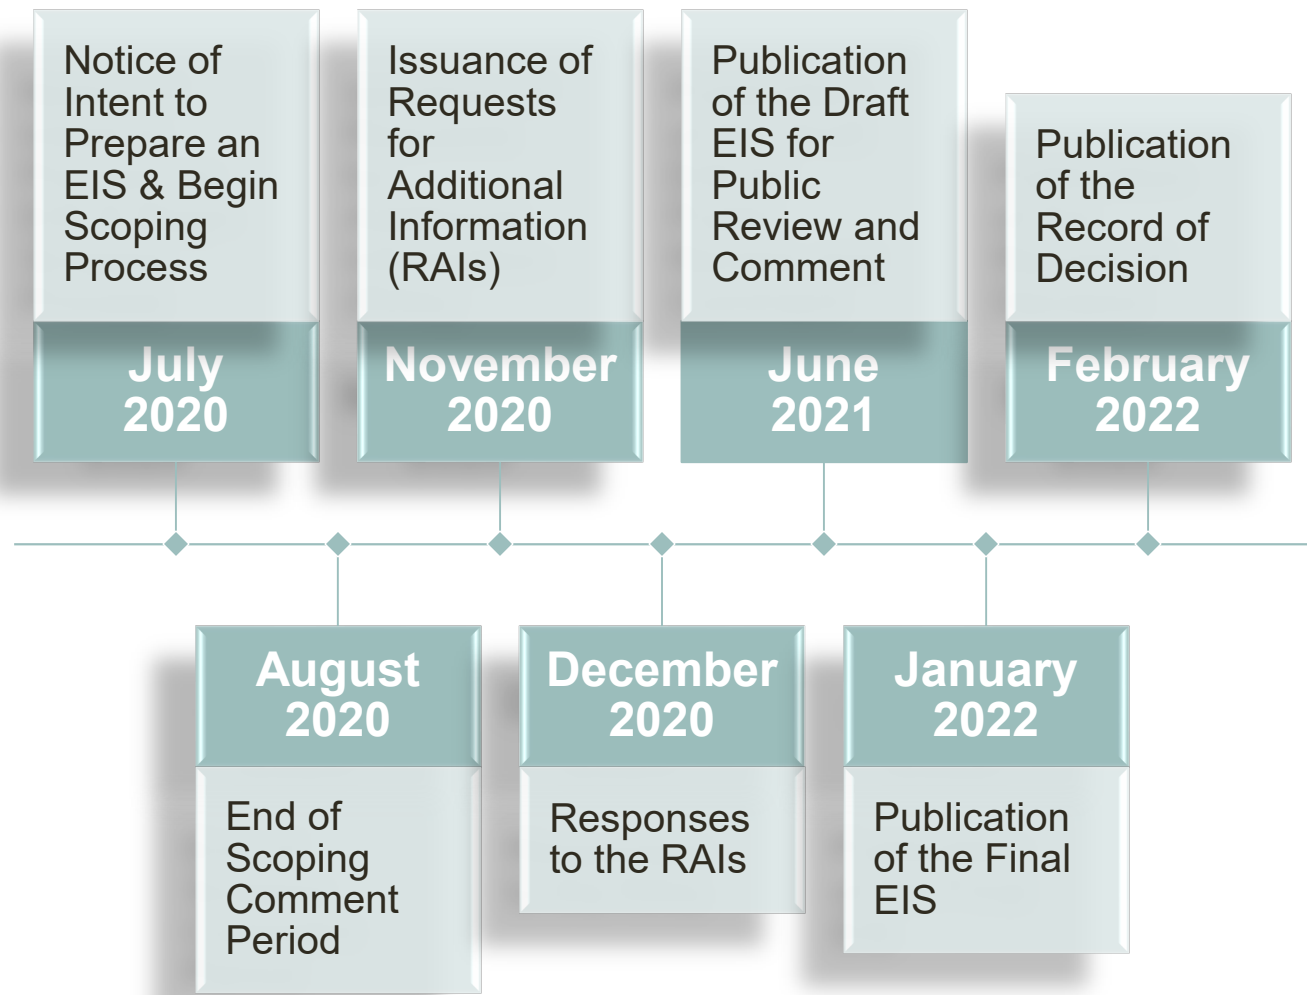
Notice of Intent to Prepare an EIS & Begin Scoping Process

July 2020

Issuance of Requests for Additional Information (RAIs)

November 2020

Publication of the Draft EIS for Public Review and Comment

June 2021

Publication of the Record of Decision

February 2022

August 2020

End of Scoping Comment Period

December 2020

Responses to the RAIs

January 2022

Publication of the Final EIS